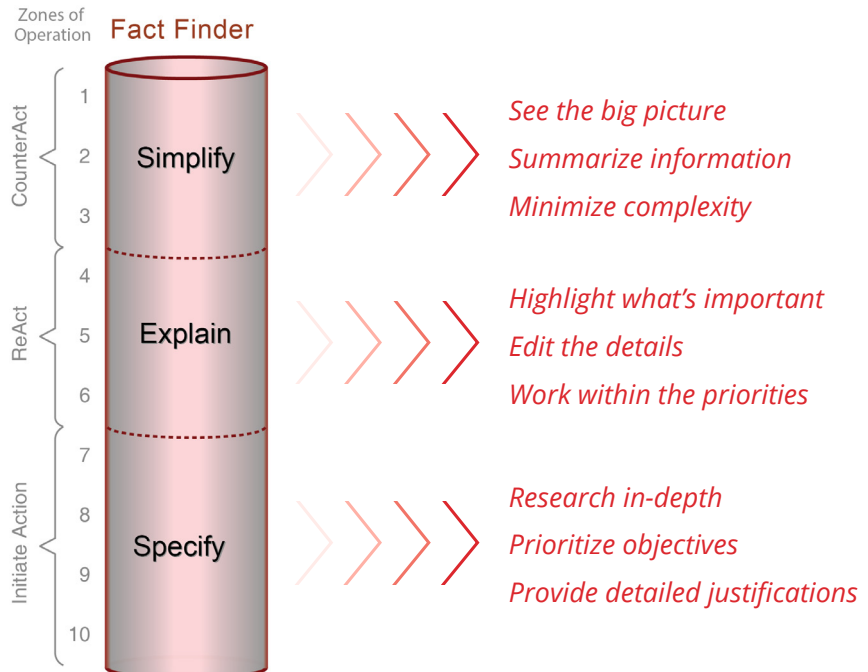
Zones of Operation

Fact Finder

CounterAct

1

2

3

Simplify

See the big picture

Summarize information

Minimize complexity

ReAct

4

5

6

Explain

Highlight what's important

Edit the details

Work within the priorities

Initiate Action

7

8

9

10

Specify

Research in-depth

Prioritize objectives

Provide detailed justifications